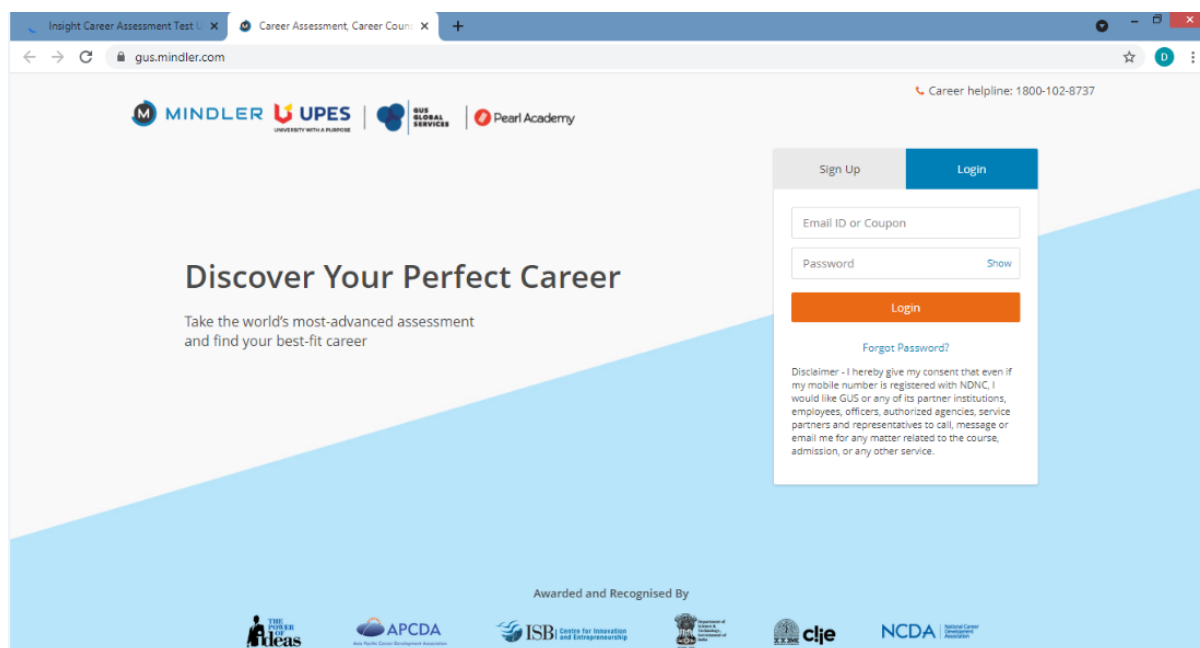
Insight Career Assessment Test U ×
Career Assessment, Career Couns ×
+
gus.mindler.com
D

Career helpline: 1800-102-8737

MINDLER UPES UNIVERSITY WITH A PURPOSE | GUS GLOBAL SERVICES | Pearl Academy

Sign Up
Login

Email ID or Coupon
Password
Show
Login
Forgot Password?

Disclaimer - I hereby give my consent that even if my mobile number is registered with NDNC, I would like GUS or any of its partner institutions, employees, officers, authorized agencies, service partners and representatives to call, message or email me for any matter related to the course, admission, or any other service.

Discover Your Perfect Career

Take the world's most-advanced assessment and find your best-fit career

Awarded and Recognised By

THE POWER OF ideas
APCDA Asia Pacific Career Development Association
ISB Centre for Innovation and Entrepreneurship
Department of Science & Technology Government of India
IIM ciie
NCDA National Career Development Association